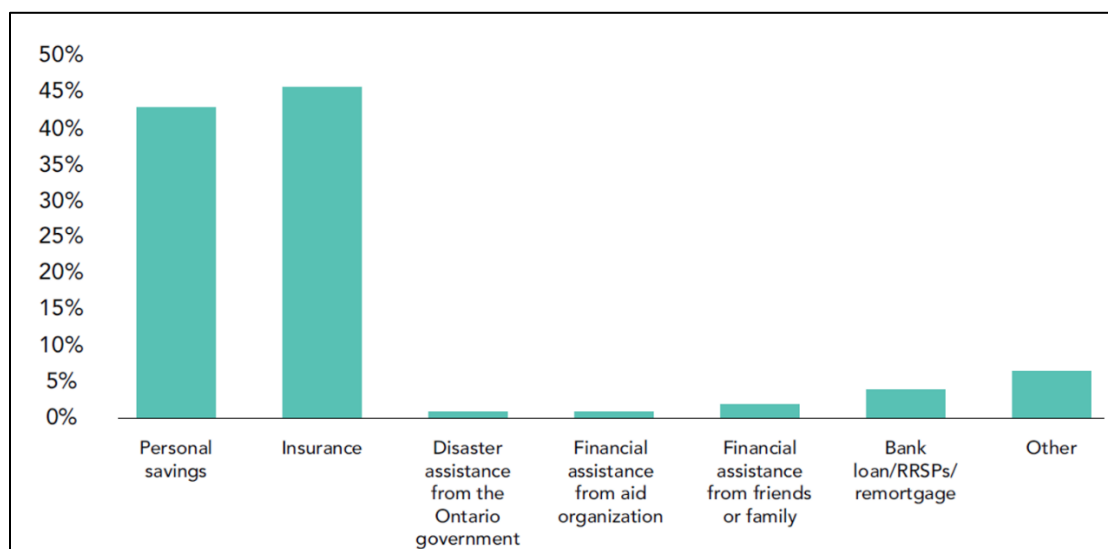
50%
45%
40%
35%
30%
25%
20%
15%
10%
5%
0%

Personal savings

Insurance

Disaster assistance from the Ontario government

Financial assistance from aid organization

Financial assistance from friends or family

Bank loan/RRSPs/ remortgage

Other